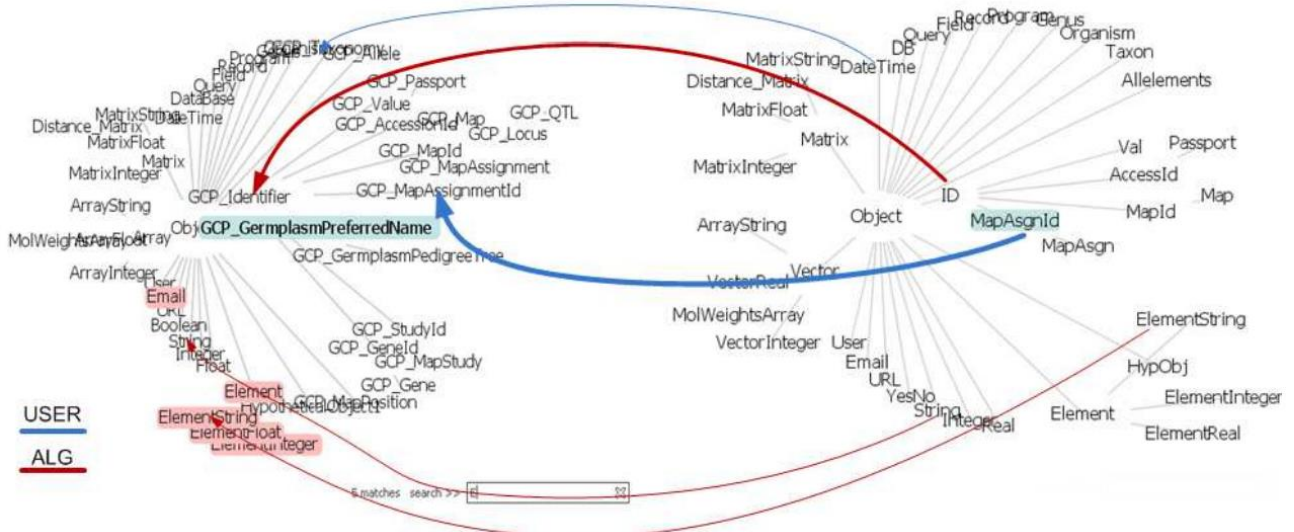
GCP_Taxonomy
GCP_Allele
Program
Record
Field
Query
DataBase
DateTime
MatrixString
Distance_Matrix
MatrixFloat
Matrix
MatrixInteger
ArrayString
MolWeightsArray
ArrayFloat
Array
ArrayInteger
Object
User
Email
URL
Boolean
String
Integer
Float
Element
HypotheticalObject
ElementString
ElementFloat
ElementInteger
GCP_Passport
GCP_Value
GCP_AccessionId
GCP_Map
GCP_QTL
GCP_Locus
GCP_MapId
GCP_MapAssignment
GCP_MapAssignmentId
GCP_Identifier
GCP_GermplasmPreferredName
GCP_GermplasmPedigreeTree
GCP_StudyId
GCP_GeneId
GCP_MapStudy
GCP_Gene
GCP_MapPosition
DB
Query
Field
Record
Program
Genus
Organism
Taxon
Allelements
MatrixString
DateTime
Distance_Matrix
MatrixFloat
Matrix
MatrixInteger
ArrayString
Object
ID
Val
Passport
AccessId
Map
MapId
MapAsgnId
MapAsgn
VectorReal
Vector
MolWeightsArray
VectorInteger
User
Email
URL
YesNo
String
Integer
Real
Element
ElementString
HypObj
ElementInteger
ElementReal
USER
ALG
6 matches search >> E